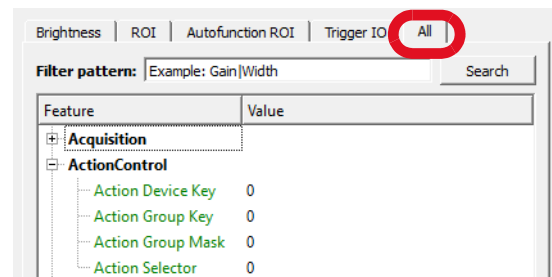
Brightness | ROI | Autofunction ROI | Trigger IO | All

Filter pattern: Example: Gain|Width Search

| Feature | Value |
|---|---|
| Acquisition | |
| ActionControl | |
| Action Device Key | 0 |
| Action Group Key | 0 |
| Action Group Mask | 0 |
| Action Selector | 0 |